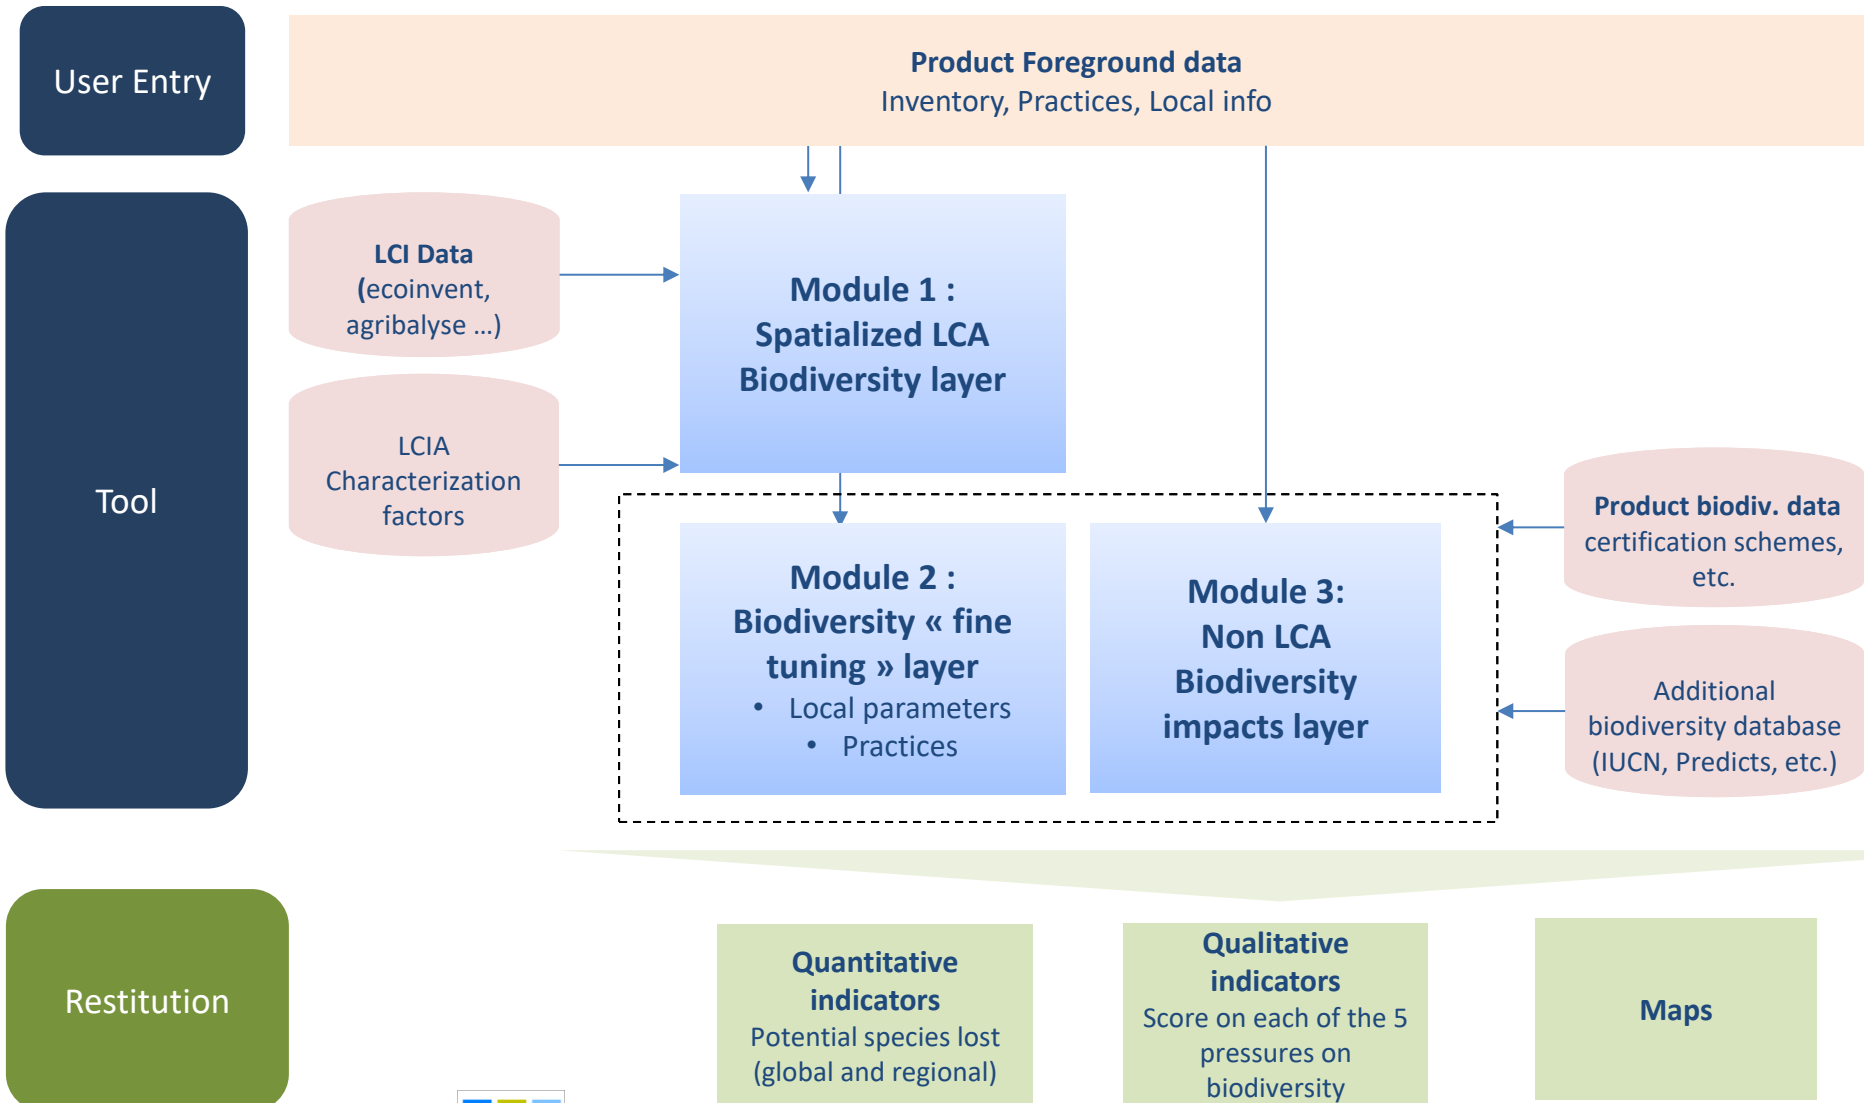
User Entry

Product Foreground data
Inventory, Practices, Local info

Tool

LCI Data (ecoinvent, agribalyse ...)

LCIA Characterization factors

Module 1 : Spatialized LCA Biodiversity layer

Module 2 : Biodiversity « fine tuning » layer
• Local parameters
• Practices

Module 3: Non LCA Biodiversity impacts layer

Product biodiv. data certification schemes, etc.

Additional biodiversity database (IUCN, Predicts, etc.)

Restitution

Quantitative indicators
Potential species lost (global and regional)

Qualitative indicators
Score on each of the 5 pressures on biodiversity

Maps